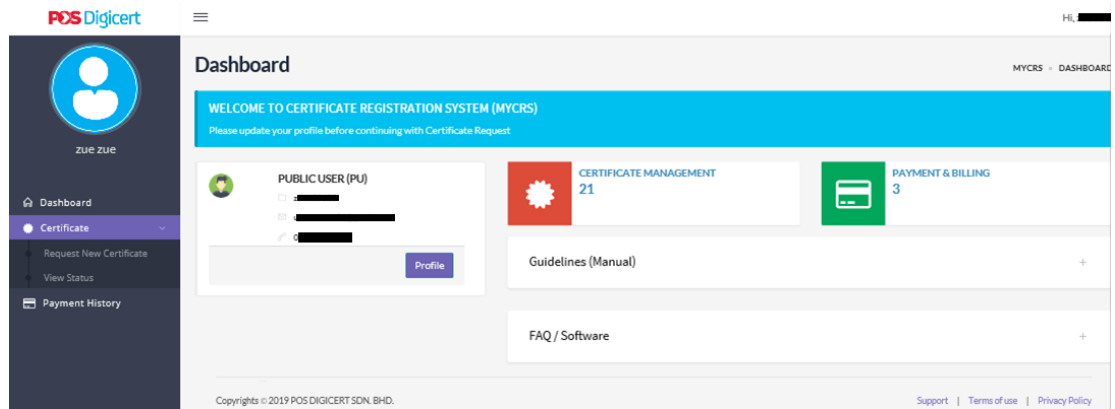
POS Digicert

Hi, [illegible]

zue zue

Dashboard

Certificate

Request New Certificate

View Status

Payment History

Dashboard

MYCRS » DASHBOARD

WELCOME TO CERTIFICATE REGISTRATION SYSTEM (MYCRS)

Please update your profile before continuing with Certificate Request

PUBLIC USER (PU)

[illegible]

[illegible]

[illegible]

Profile

CERTIFICATE MANAGEMENT

21

PAYMENT & BILLING

3

Guidelines (Manual)

+

FAQ / Software

+

Copyrights © 2019 POS DIGICERT SDN. BHD.

Support | Terms of use | Privacy Policy